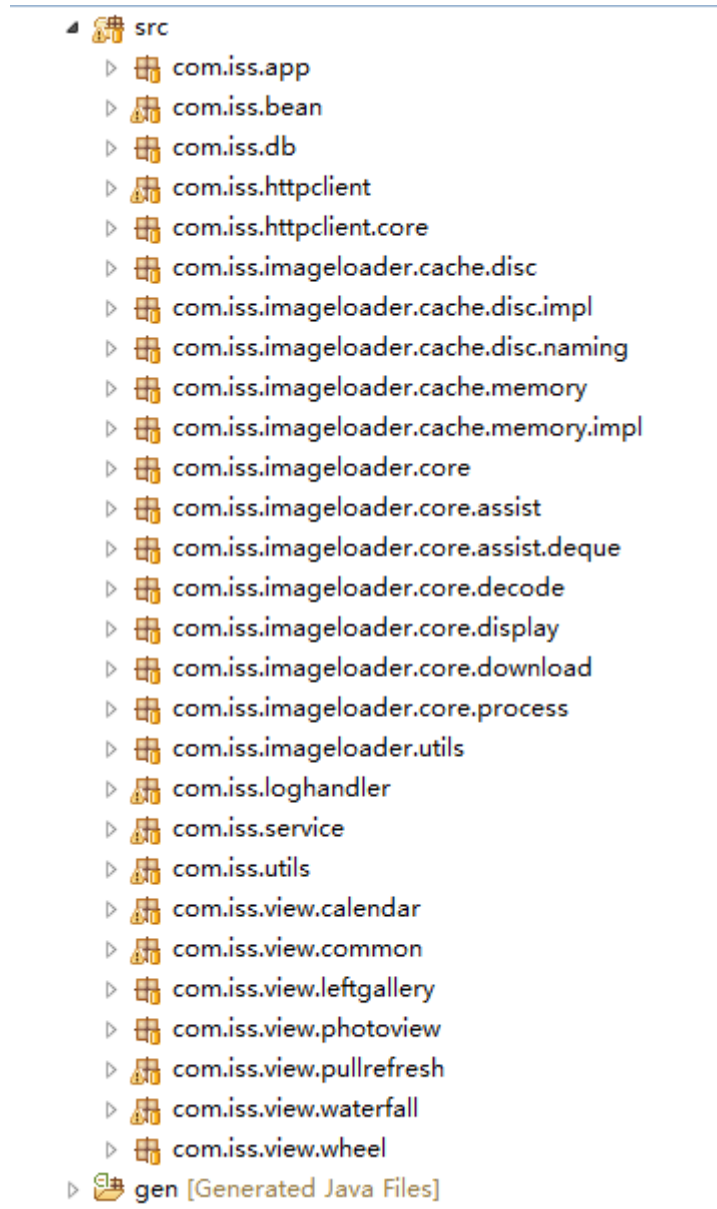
src
com.iss.app
com.iss.bean
com.iss.db
com.iss.httpclient
com.iss.httpclient.core
com.iss.imageloader.cache.disc
com.iss.imageloader.cache.disc.impl
com.iss.imageloader.cache.disc.naming
com.iss.imageloader.cache.memory
com.iss.imageloader.cache.memory.impl
com.iss.imageloader.core
com.iss.imageloader.core.assist
com.iss.imageloader.core.assist.deque
com.iss.imageloader.core.decode
com.iss.imageloader.core.display
com.iss.imageloader.core.download
com.iss.imageloader.core.process
com.iss.imageloader.utils
com.iss.loghandler
com.iss.service
com.iss.utils
com.iss.view.calendar
com.iss.view.common
com.iss.view.leftgallery
com.iss.view.photoview
com.iss.view.pullrefresh
com.iss.view.waterfall
com.iss.view.wheel
gen [Generated Java Files]